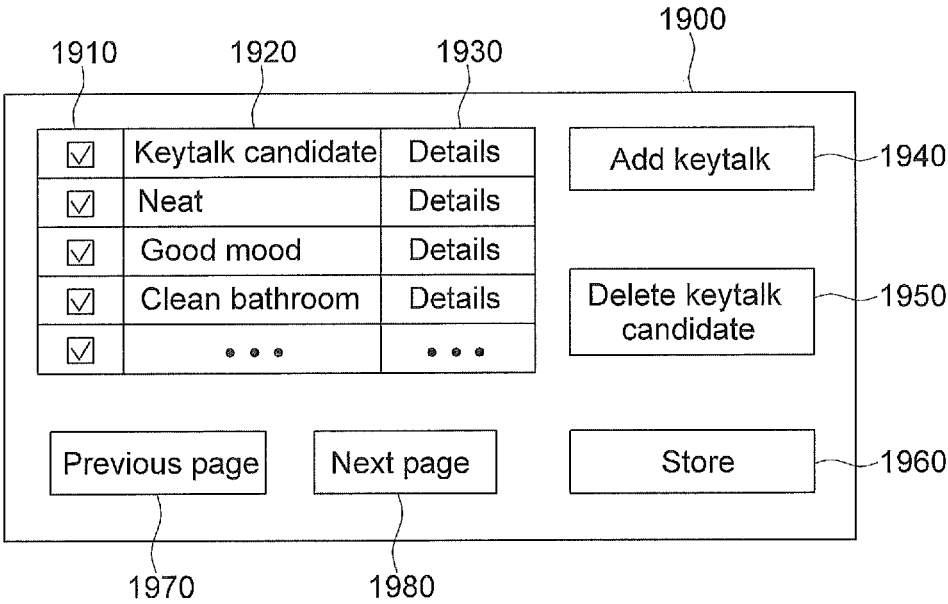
1900

1910 1920 1930

| ☑ | Keytalk candidate | Details |
|---|---|---|
| ☑ | Neat | Details |
| ☑ | Good mood | Details |
| ☑ | Clean bathroom | Details |
| ☑ | • • • | • • • |

Add keytalk 1940

Delete keytalk candidate 1950

Store 1960

Previous page

Next page

1970 1980